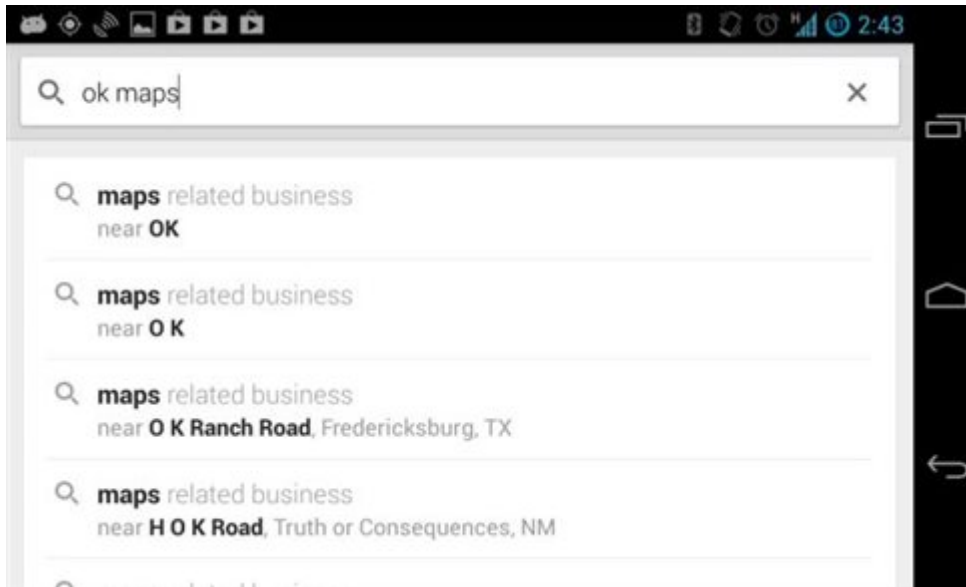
2:43

ok maps

×

maps related business
near OK

maps related business
near O K

maps related business
near O K Ranch Road, Fredericksburg, TX

maps related business
near H O K Road, Truth or Consequences, NM

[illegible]